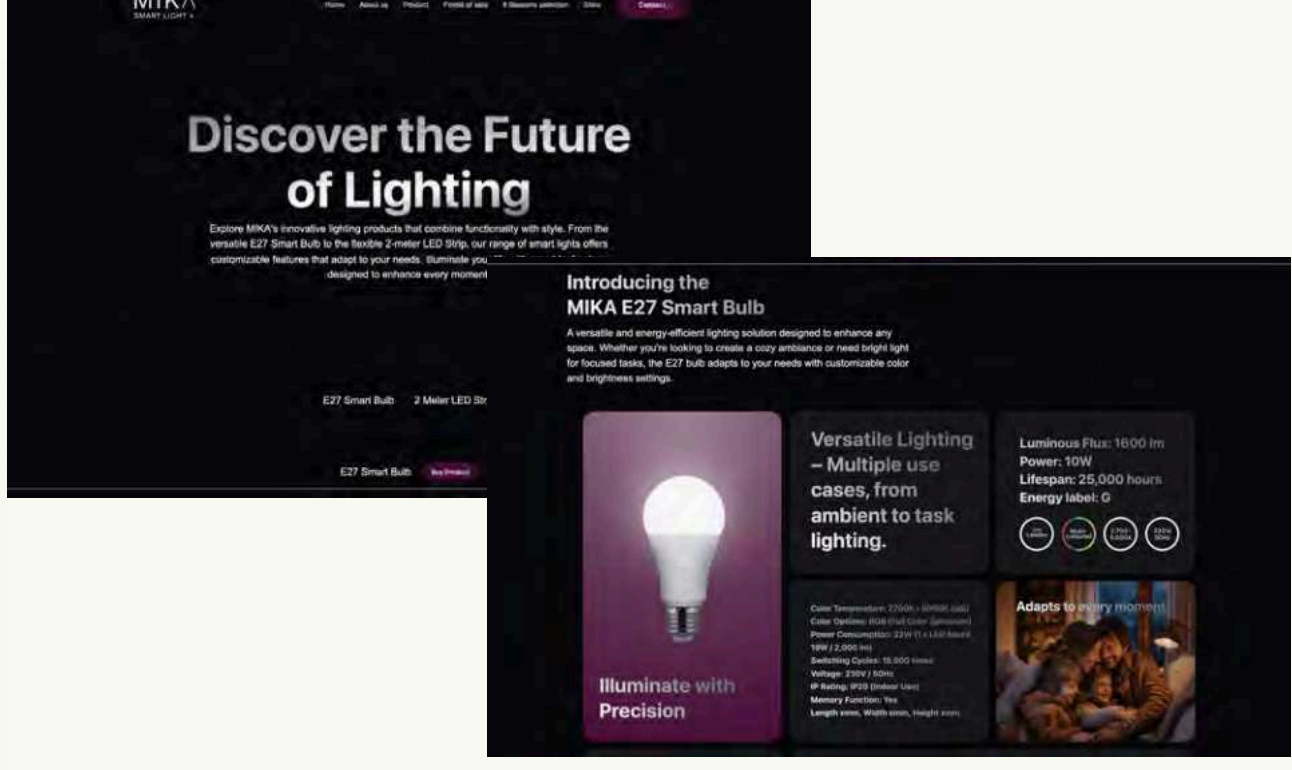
MIKA
SMART LIGHT

Home About us Product Points of sale 4 Seasons selection Sites Contact

Discover the Future of Lighting

Explore MIKA's innovative lighting products that combine functionality with style. From the versatile E27 Smart Bulb to the flexible 2-meter LED Strip, our range of smart lights offers customizable features that adapt to your needs. Illuminate you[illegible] designed to enhance every moment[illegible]

E27 Smart Bulb 2 Meter LED Str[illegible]

E27 Smart Bulb Buy Product

Introducing the MIKA E27 Smart Bulb

A versatile and energy-efficient lighting solution designed to enhance any space. Whether you're looking to create a cozy ambiance or need bright light for focused tasks, the E27 bulb adapts to your needs with customizable color and brightness settings.

Versatile Lighting – Multiple use cases, from ambient to task lighting.

Luminous Flux: 1600 lm
Power: 10W
Lifespan: 25,000 hours
Energy label: G

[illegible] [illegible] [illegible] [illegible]

Color Temperature: 2700K - 6500K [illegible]
Color Options: RGB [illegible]
Power Consumption: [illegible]
10W / 2,000 lm
Switching Cycles: 15,000 times
Voltage: 230V / 50Hz
IP Rating: IP20 (Indoor Use)
Memory Function: Yes
Length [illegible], Width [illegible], Height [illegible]

Adapts to every moment

Illuminate with Precision